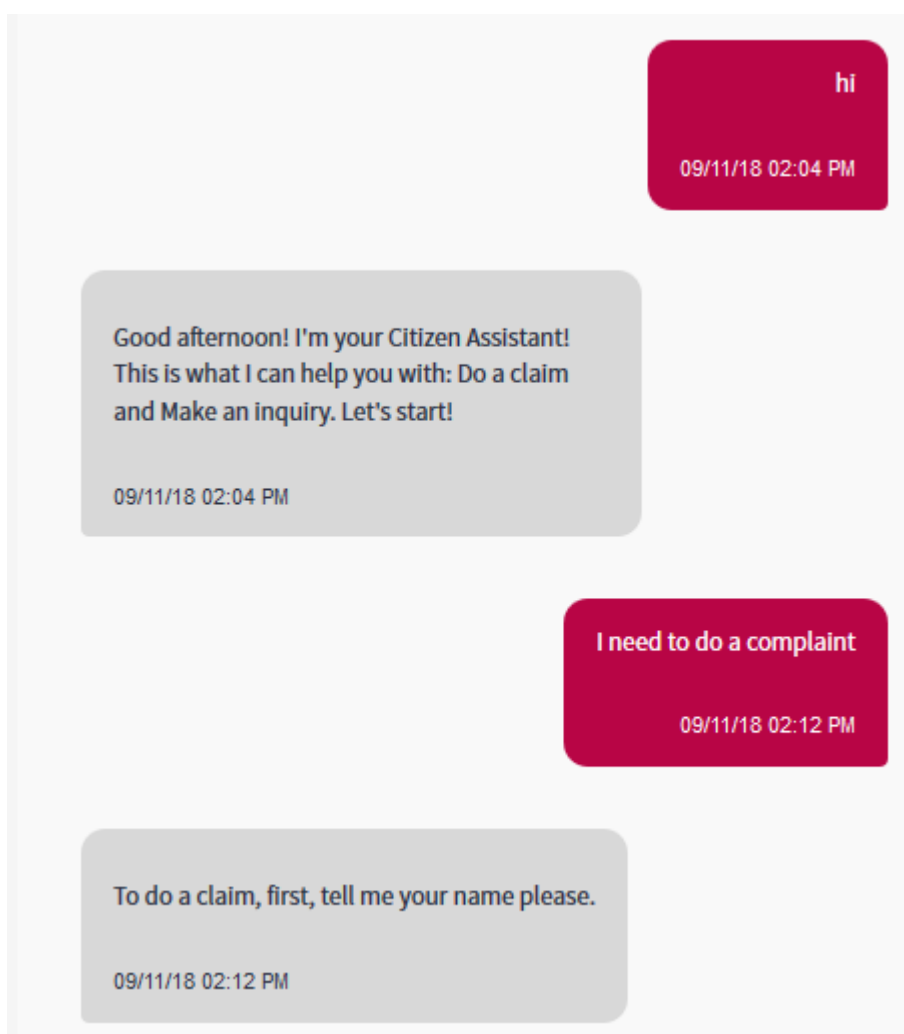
hi

09/11/18 02:04 PM

Good afternoon! I'm your Citizen Assistant! This is what I can help you with: Do a claim and Make an inquiry. Let's start!

09/11/18 02:04 PM

I need to do a complaint

09/11/18 02:12 PM

To do a claim, first, tell me your name please.

09/11/18 02:12 PM